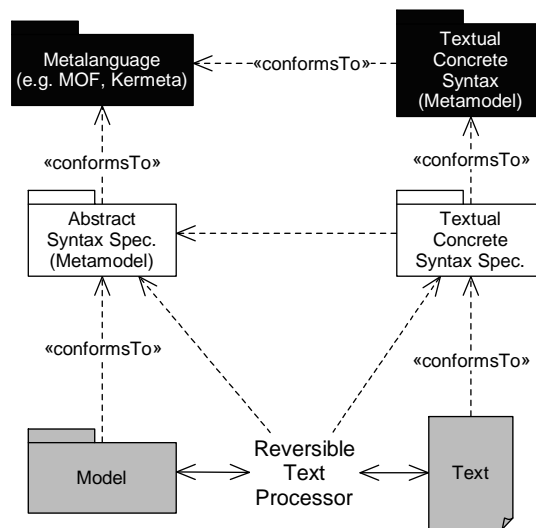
Metalanguage (e.g. MOF, Kermeta)

«conformsTo»

Textual Concrete Syntax (Metamodel)

«conformsTo»

«conformsTo»

Abstract Syntax Spec. (Metamodel)

Textual Concrete Syntax Spec.

«conformsTo»

«conformsTo»

Model

Reversible Text Processor

Text